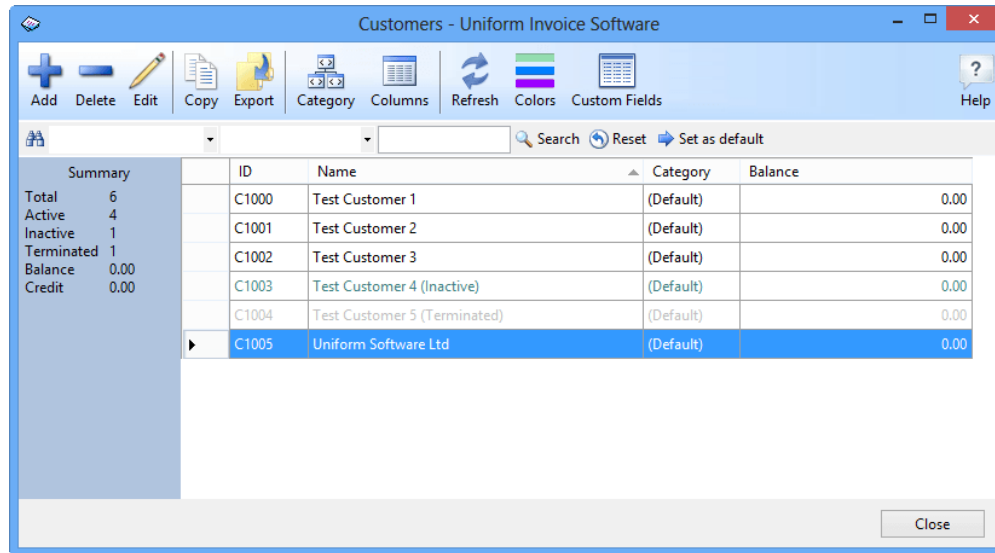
Customers - Uniform Invoice Software

Add Delete Edit Copy Export Category Columns Refresh Colors Custom Fields Help

Search Reset Set as default

Summary
Total 6
Active 4
Inactive 1
Terminated 1
Balance 0.00
Credit 0.00

| | ID | Name | Category | Balance |
|---|---|---|---|---|
| | C1000 | Test Customer 1 | (Default) | 0.00 |
| | C1001 | Test Customer 2 | (Default) | 0.00 |
| | C1002 | Test Customer 3 | (Default) | 0.00 |
| | C1003 | Test Customer 4 (Inactive) | (Default) | 0.00 |
| | C1004 | Test Customer 5 (Terminated) | (Default) | 0.00 |
| ▸ | C1005 | Uniform Software Ltd | (Default) | 0.00 |

Close